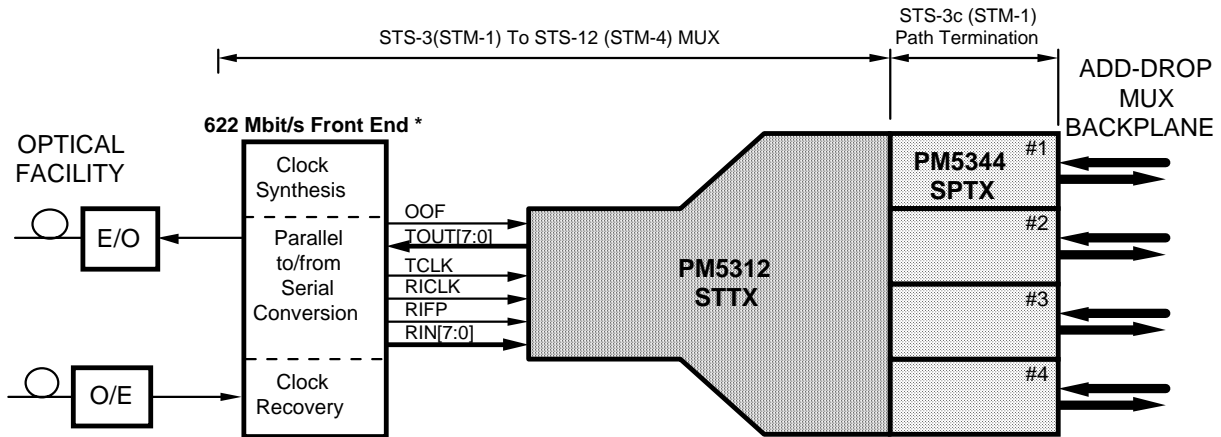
STS-3(STM-1) To STS-12 (STM-4) MUX

STS-3c (STM-1) Path Termination

ADD-DROP MUX BACKPLANE

OPTICAL FACILITY

622 Mbit/s Front End *

Clock Synthesis

Parallel to/from Serial Conversion

Clock Recovery

E/O

O/E

OOF

TOUT[7:0]

TCLK

RICLK

RIFP

RIN[7:0]

PM5312 STTX

PM5344 SPTX

#1

#2

#3

#4